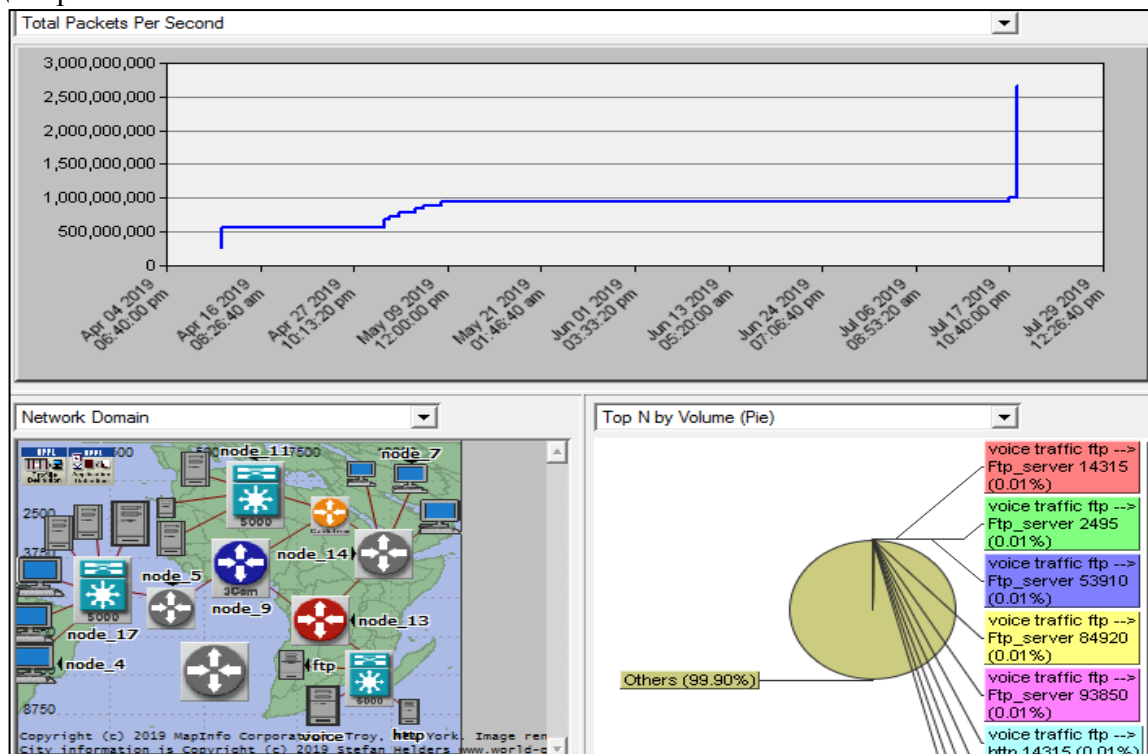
Total Packets Per Second

3,000,000,000
2,500,000,000
2,000,000,000
1,500,000,000
1,000,000,000
500,000,000
0

Apr 04 2019 06:40:00 pm
Apr 16 2019 08:26:40 am
Apr 27 2019 10:13:20 pm
May 09 2019 12:00:00 pm
May 21 2019 01:46:40 am
Jun 01 2019 03:33:20 pm
Jun 13 2019 05:20:00 am
Jun 24 2019 07:06:40 pm
Jul 06 2019 08:53:20 am
Jul 17 2019 10:40:00 pm
Jul 29 2019 12:26:40 pm

Network Domain

node_11 node_7
2500
5000
node_14
3750
node_5
5000
3Com
node_9
node_17
node_13
node_4
ftp
5000
8750
voice http
Copyright (c) 2019 MapInfo Corporation, Troy, New York. Image ren
City information is Copyright (c) 2019 Stefan Helders www.world-g

Top N by Volume (Pie)

voice traffic ftp --> Ftp_server 14315 (0.01%)
voice traffic ftp --> Ftp_server 2495 (0.01%)
voice traffic ftp --> Ftp_server 53910 (0.01%)
voice traffic ftp --> Ftp_server 84920 (0.01%)
voice traffic ftp --> Ftp_server 93850 (0.01%)
voice traffic ftp --> http 14315 (0.01%)
Others (99.90%)